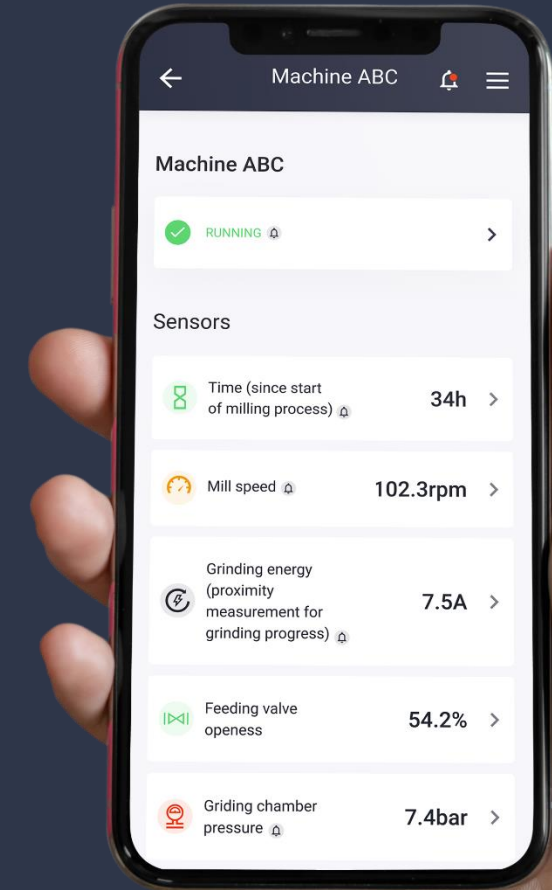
Machine ABC

Machine ABC

RUNNING

Sensors

Time (since start of milling process) 34h

Mill speed 102.3rpm

Grinding energy (proximity measurement for grinding progress) 7.5A

Feeding valve openess 54.2%

Griding chamber pressure 7.4bar